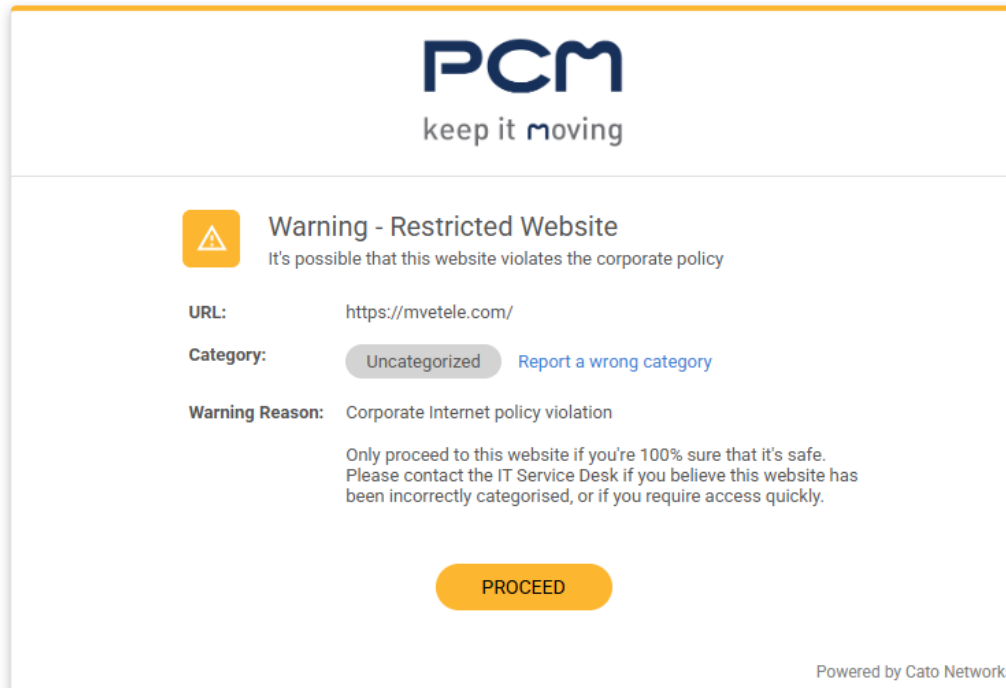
PCM
keep it moving

Warning - Restricted Website
It's possible that this website violates the corporate policy

URL: https://mvetele.com/

Category: Uncategorized Report a wrong category

Warning Reason: Corporate Internet policy violation

Only proceed to this website if you're 100% sure that it's safe. Please contact the IT Service Desk if you believe this website has been incorrectly categorised, or if you require access quickly.

PROCEED

Powered by Cato Network